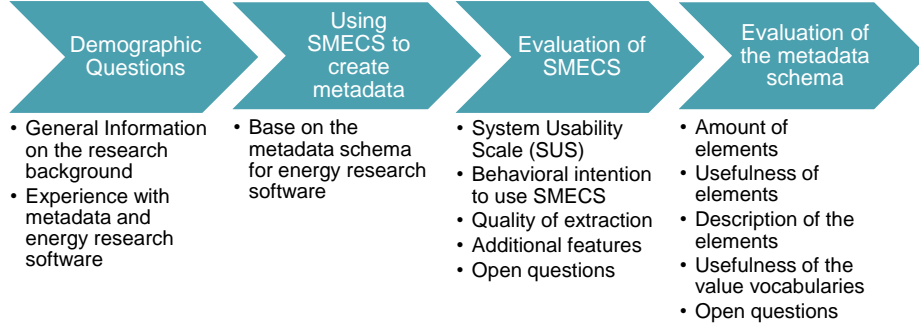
Demographic Questions

• General Information on the research background
• Experience with metadata and energy research software

Using SMECS to create metadata

• Base on the metadata schema for energy research software

Evaluation of SMECS

• System Usability Scale (SUS)
• Behavioral intention to use SMECS
• Quality of extraction
• Additional features
• Open questions

Evaluation of the metadata schema

• Amount of elements
• Usefulness of elements
• Description of the elements
• Usefulness of the value vocabularies
• Open questions